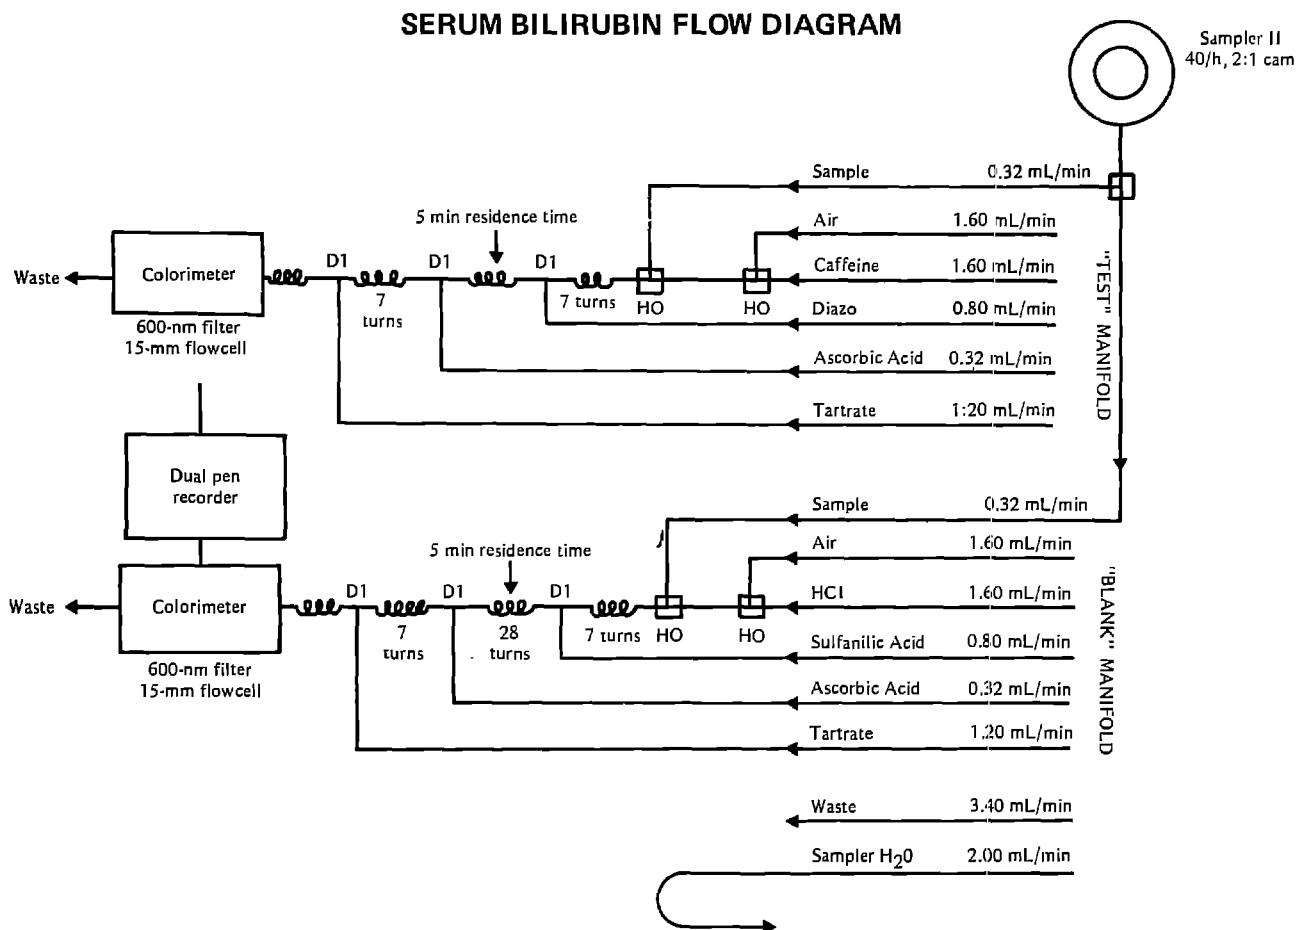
SERUM BILIRUBIN FLOW DIAGRAM

Sampler II
40/h, 2:1 cam

Sample 0.32 mL/min
5 min residence time
Air 1.60 mL/min
Waste
Colorimeter
D1
D1
D1
Caffeine 1.60 mL/min
7 turns
7 turns
HO
HO
Diazo 0.80 mL/min
600-nm filter
15-mm flowcell
Ascorbic Acid 0.32 mL/min
Tartrate 1:20 mL/min
"TEST" MANIFOLD

Dual pen recorder

Sample 0.32 mL/min
5 min residence time
Air 1.60 mL/min
Waste
Colorimeter
D1
D1
D1
HCl 1.60 mL/min
7 turns
28 turns
7 turns
HO
HO
Sulfanilic Acid 0.80 mL/min
600-nm filter
15-mm flowcell
Ascorbic Acid 0.32 mL/min
Tartrate 1.20 mL/min
"BLANK" MANIFOLD

Waste 3.40 mL/min
Sampler $H_2O$ 2.00 mL/min